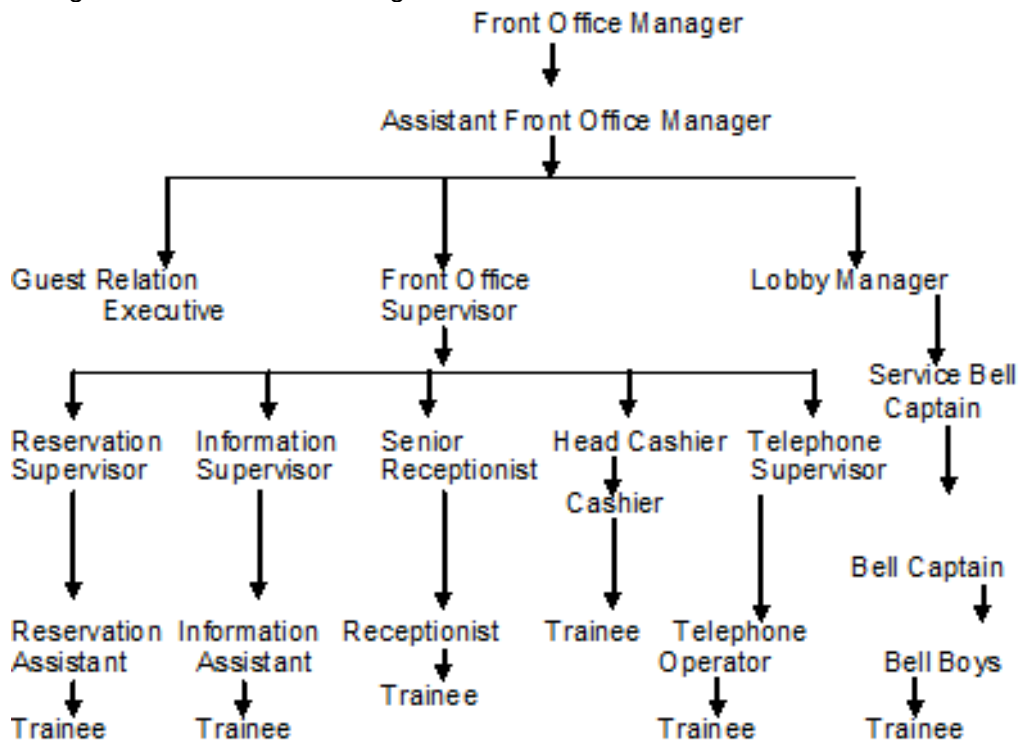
Front Office Manager

Assistant Front Office Manager

Guest Relation Executive

Front Office Supervisor

Lobby Manager

Service Bell Captain

Reservation Supervisor

Information Supervisor

Senior Receptionist

Head Cashier

Cashier

Telephone Supervisor

Bell Captain

Reservation Assistant

Information Assistant

Receptionist

Trainee

Telephone Operator

Bell Boys

Trainee

Trainee

Trainee

Trainee

Trainee